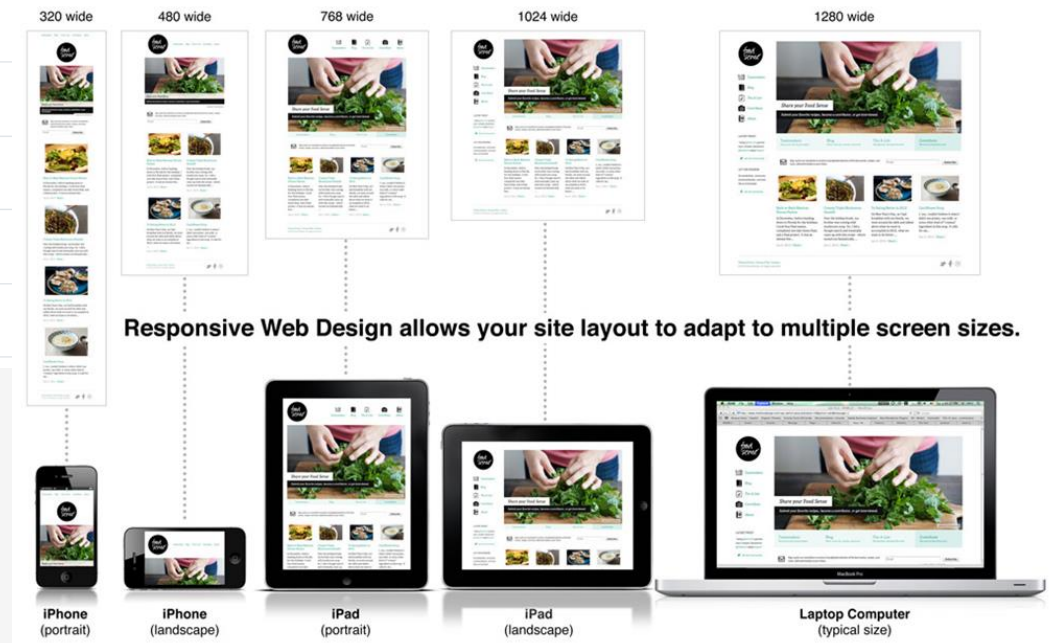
320 wide
480 wide
768 wide
1024 wide
1280 wide

Share your Food Sense

Responsive Web Design allows your site layout to adapt to multiple screen sizes.

iPhone
(portrait)

iPhone
(landscape)

iPad
(portrait)

iPad
(landscape)

Laptop Computer
(typical size)